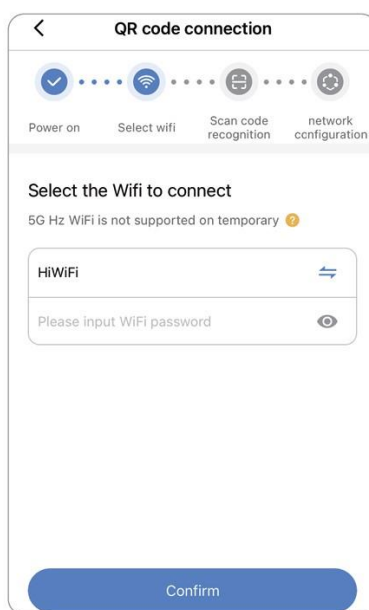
<
QR code connection

Power on
Select wifi
Scan code recognition
network configuration

Select the Wifi to connect
5G Hz WiFi is not supported on temporary ?

HiWiFi

Please input WiFi password

Confirm